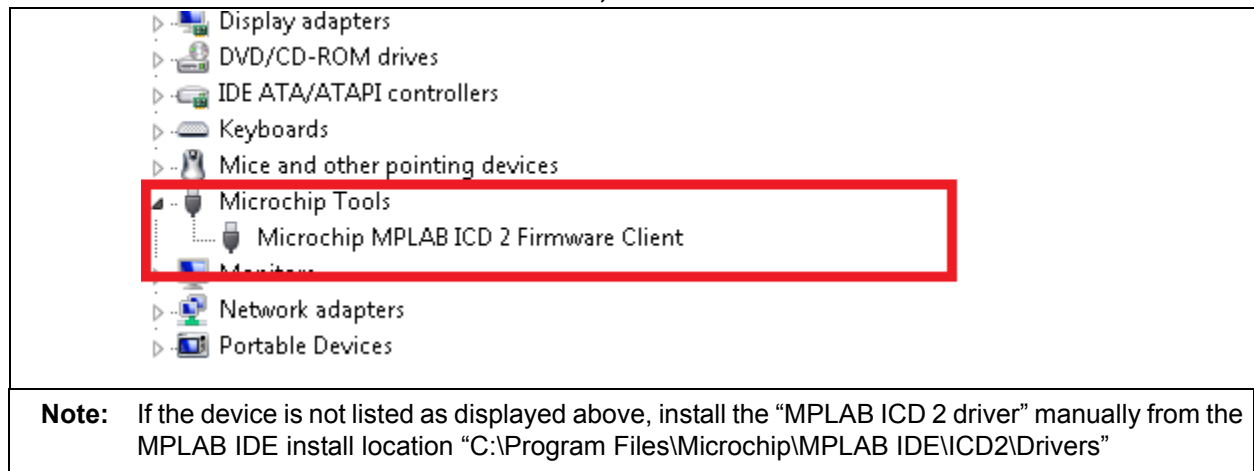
Display adapters
DVD/CD-ROM drives
IDE ATA/ATAPI controllers
Keyboards
Mice and other pointing devices
Microchip Tools
Microchip MPLAB ICD 2 Firmware Client
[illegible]
Network adapters
Portable Devices

**Note:** If the device is not listed as displayed above, install the “MPLAB ICD 2 driver” manually from the MPLAB IDE install location “C:\Program Files\Microchip\MPLAB IDE\ICD2\Drivers”